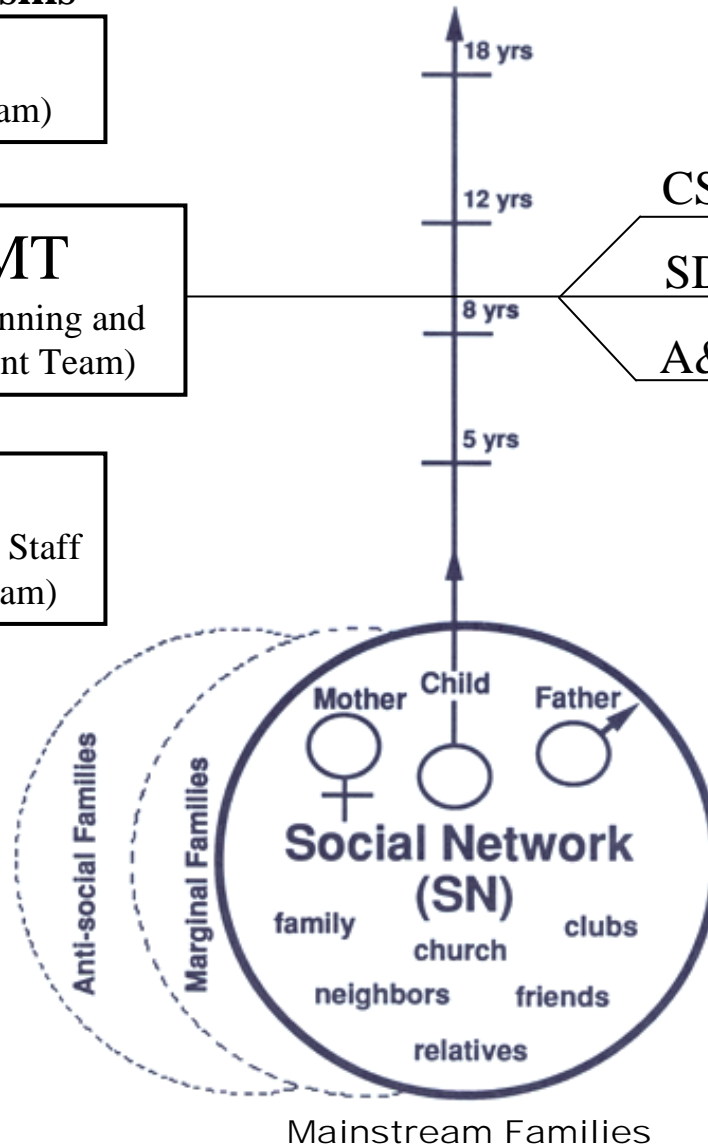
ams

am)

MT
nning and
nt Team)

Staff
am)

18 yrs

12 yrs

8 yrs

5 yrs

CS

SD

A&

Mother

Child

Father

Anti-social Families

Marginal Families

Social Network
(SN)

family

church

clubs

neighbors

friends

relatives

Mainstream Families